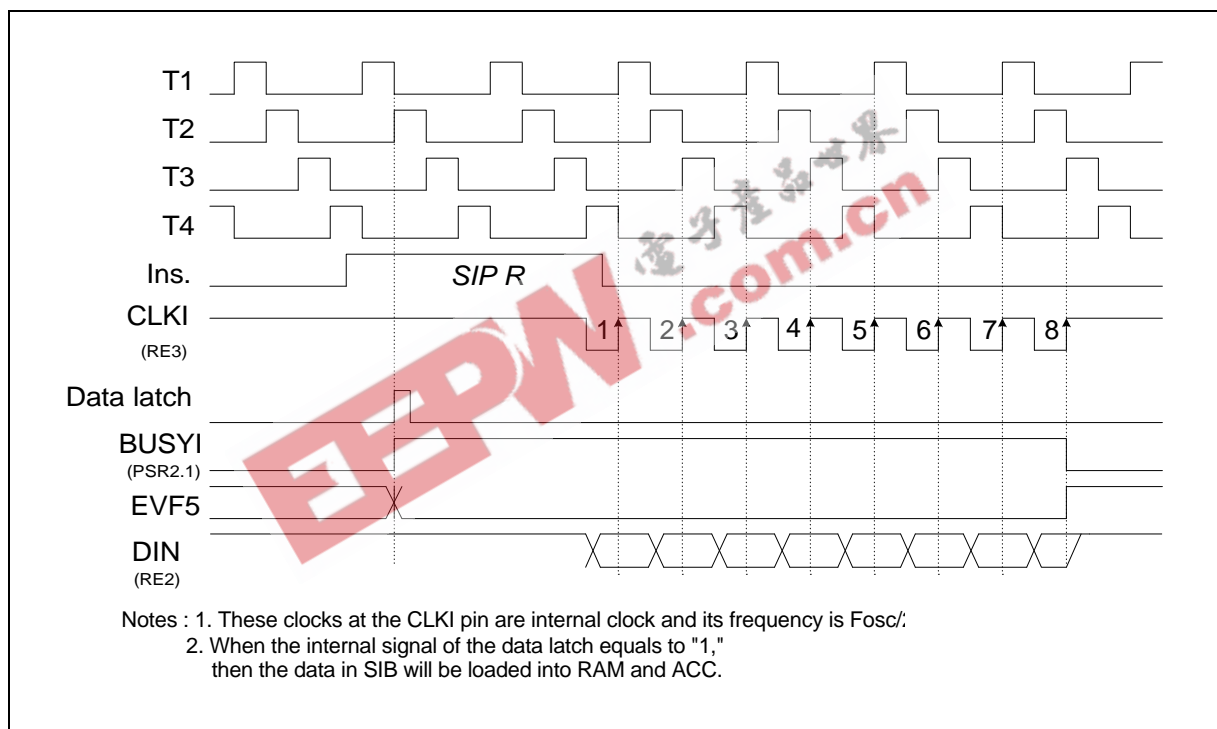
T1
T2
T3
T4
Ins.
SIP R
CLKI
(RE3)
1 2 3 4 5 6 7 8
Data latch
BUSYI
(PSR2.1)
EVF5
DIN
(RE2)

电子产品世界
EEPW.com.cn

Notes : 1. These clocks at the CLKI pin are internal clock and its frequency is Fosc/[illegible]
2. When the internal signal of the data latch equals to "1," then the data in SIB will be loaded into RAM and ACC.